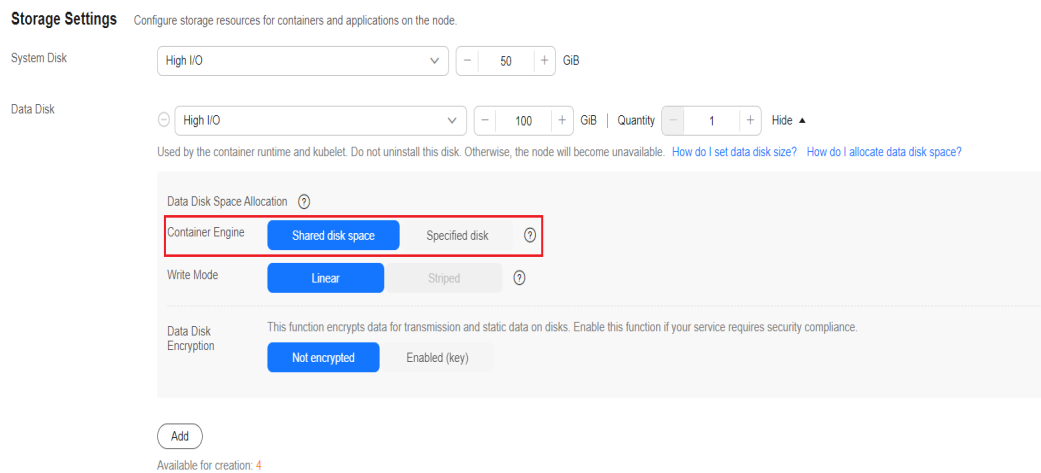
Storage Settings Configure storage resources for containers and applications on the node.

System Disk

High I/O

− 50 + GiB

Data Disk

High I/O

− 100 + GiB | Quantity − 1 + Hide ▲

Used by the container runtime and kubelet. Do not uninstall this disk. Otherwise, the node will become unavailable. How do I set data disk size? How do I allocate data disk space?

Data Disk Space Allocation ?

Container Engine Shared disk space Specified disk ?

Write Mode Linear Striped ?

Data Disk Encryption This function encrypts data for transmission and static data on disks. Enable this function if your service requires security compliance.

Not encrypted Enabled (key)

Add

Available for creation: 4